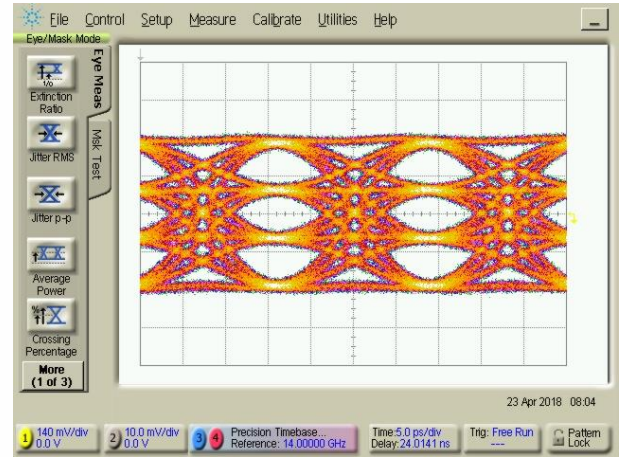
File Control Setup Measure Calibrate Utilities Help

Eye/Mask Mode

Eye Meas

Mask Test

Extinction Ratio

Jitter RMS

Jitter p-p

Average Power

Crossing Percentage

More (1 of 3)

23 Apr 2018 08:04

1 140 mV/div 0.0 V

2 10.0 mV/div 0.0 V

3 4 Precision Timebase... Reference: 14.00000 GHz

Time:5.0 ps/div Delay:24.0141 ns

Trig: Free Run ---

Pattern Lock